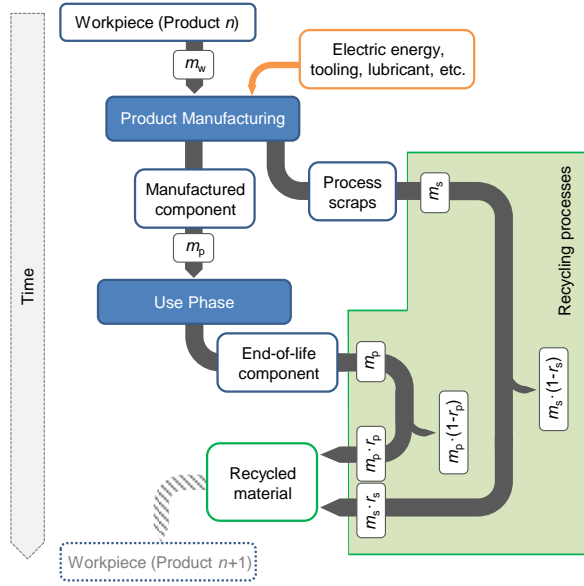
Time

Workpiece (Product $n$)

$m_w$

Electric energy, tooling, lubricant, etc.

Product Manufacturing

Manufactured component

Process scraps

$m_s$

Recycling processes

$m_p$

Use Phase

End-of-life component

$m_p$

$m_p \cdot (1-r_p)$

$m_s \cdot (1-r_s)$

$m_p \cdot r_p$

Recycled material

$m_s \cdot r_s$

Workpiece (Product $n$+1)